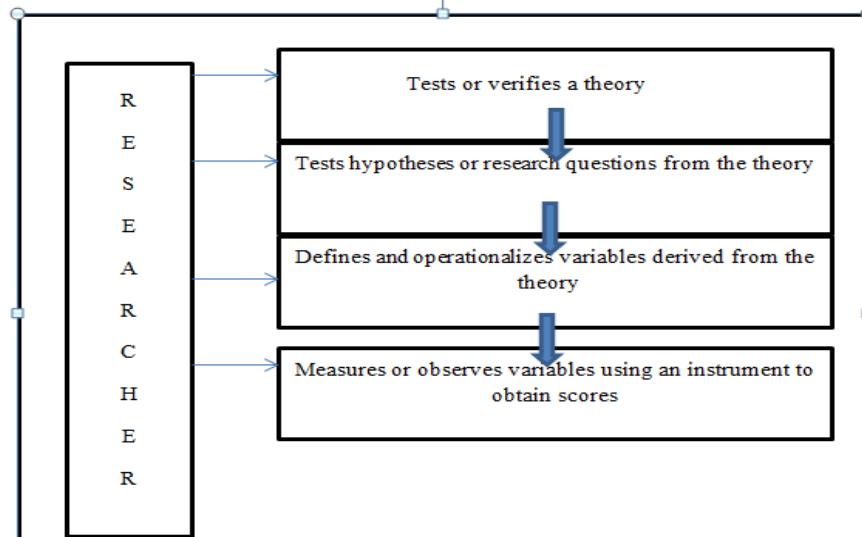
R
E
S
E
A
R
C
H
E
R

Tests or verifies a theory

Tests hypotheses or research questions from the theory

Defines and operationalizes variables derived from the theory

Measures or observes variables using an instrument to obtain scores